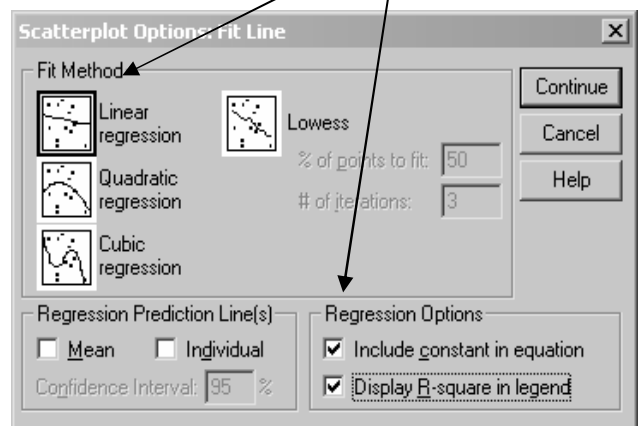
Scatterplot Options: Fit Line

Fit Method

Linear regression

Quadratic regression

Cubic regression

Lowess

% of points to fit: 50

# of iterations: 3

Continue

Cancel

Help

Regression Prediction Line(s)

Mean

Individual

Confidence Interval: 95 %

Regression Options

Include constant in equation

Display R-square in legend